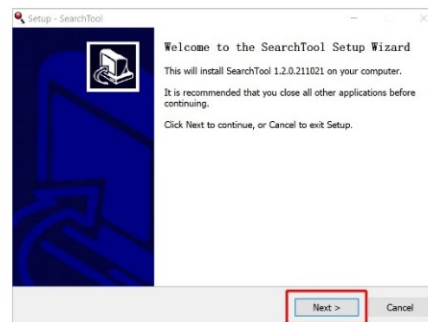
Setup - SearchTool

Welcome to the SearchTool Setup Wizard

This will install SearchTool 1.2.0.211021 on your computer.

It is recommended that you close all other applications before continuing.

Click Next to continue, or Cancel to exit Setup.

Next >

Cancel